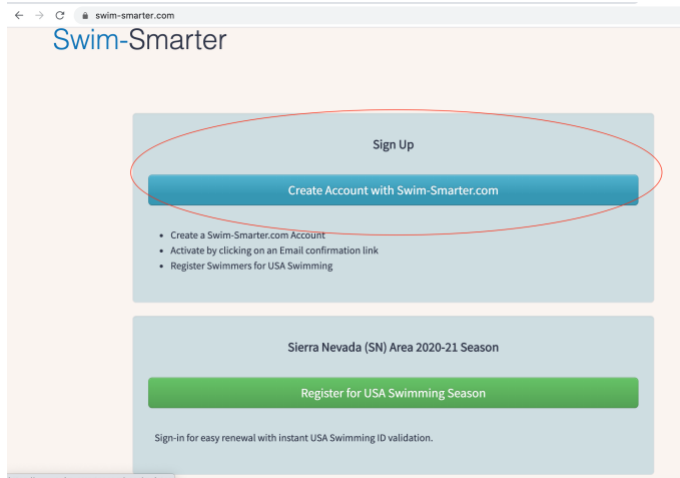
swim-smarter.com

Swim-Smarter

Sign Up

Create Account with Swim-Smarter.com

- Create a Swim-Smarter.com Account
- Activate by clicking on an Email confirmation link
- Register Swimmers for USA Swimming

Sierra Nevada (SN) Area 2020-21 Season

Register for USA Swimming Season

Sign-in for easy renewal with instant USA Swimming ID validation.